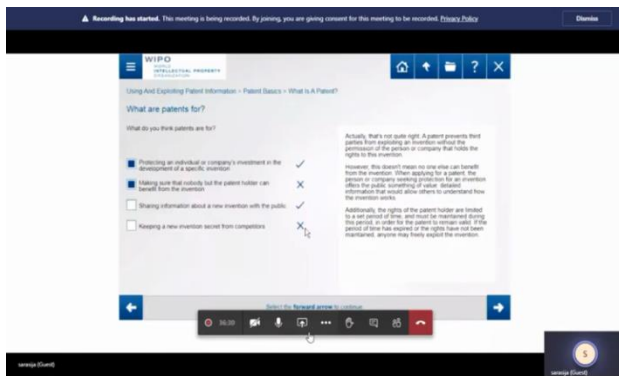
Recording has started. This meeting is being recorded. By joining, you are giving consent for this meeting to be recorded. Privacy Policy

Dismiss

WIPO
WORLD INTELLECTUAL PROPERTY ORGANIZATION

Using And Exploiting Patent Information > Patent Basics > What Is A Patent?

What are patents for?

What do you think patents are for?

Protecting an individual or company's investment in the development of a specific invention ✓

Making sure that nobody but the patent holder can benefit from the invention ✕

Sharing information about a new invention with the public ✓

Keeping a new invention secret from competitors ✕

Actually, that's not quite right. A patent prevents third parties from exploiting an invention without the permission of the person or company that holds the rights to this invention.

However, this doesn't mean no one else can benefit from the invention. When applying for a patent, the person or company seeking protection for an invention offers the public something of value: detailed information that would allow others to understand how the invention works.

Additionally, the rights of the patent holder are limited to a set period of time, and must be maintained during this period, in order for the patent to remain valid. If the period of time has expired or the rights have not been maintained, anyone may freely exploit the invention.

Select the forward arrow to continue.

36:20

saroja (Guest)

S

saroja (Guest)